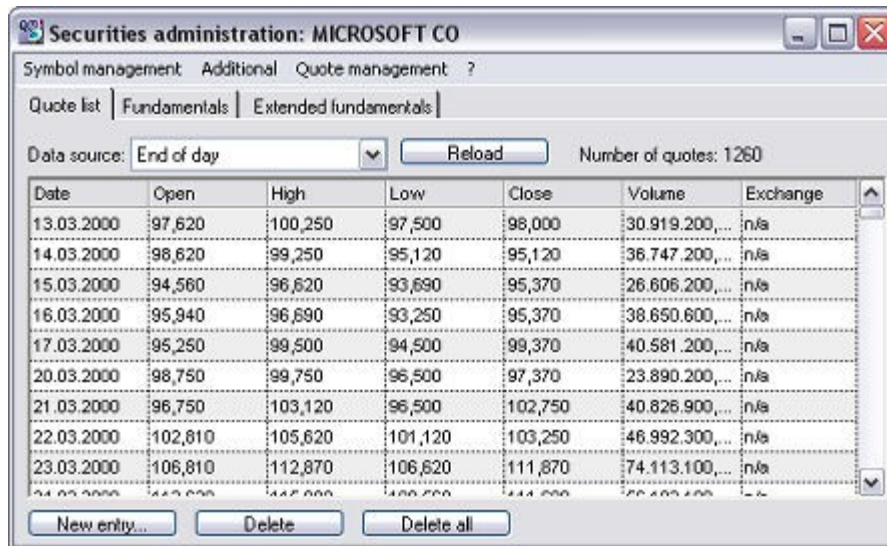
Securities administration: MICROSOFT CO

Symbol management Additional Quote management ?

Quote list | Fundamentals | Extended fundamentals

Data source: End of day Reload Number of quotes: 1260

| Date | Open | High | Low | Close | Volume | Exchange |
|---|---|---|---|---|---|---|
| 13.03.2000 | 97,620 | 100,250 | 97,500 | 98,000 | 30.919.200,... | n/a |
| 14.03.2000 | 98,620 | 99,250 | 95,120 | 95,120 | 36.747.200,... | n/a |
| 15.03.2000 | 94,560 | 96,620 | 93,690 | 95,370 | 26.606.200,... | n/a |
| 16.03.2000 | 95,940 | 96,690 | 93,250 | 95,370 | 38.650.600,... | n/a |
| 17.03.2000 | 95,250 | 99,500 | 94,500 | 99,370 | 40.581.200,... | n/a |
| 20.03.2000 | 98,750 | 99,750 | 96,500 | 97,370 | 23.890.200,... | n/a |
| 21.03.2000 | 96,750 | 103,120 | 96,500 | 102,750 | 40.826.900,... | n/a |
| 22.03.2000 | 102,810 | 105,620 | 101,120 | 103,250 | 46.992.300,... | n/a |
| 23.03.2000 | 106,810 | 112,870 | 106,620 | 111,870 | 74.113.100,... | n/a |
| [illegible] | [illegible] | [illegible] | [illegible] | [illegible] | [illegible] | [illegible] |

New entry... Delete Delete all